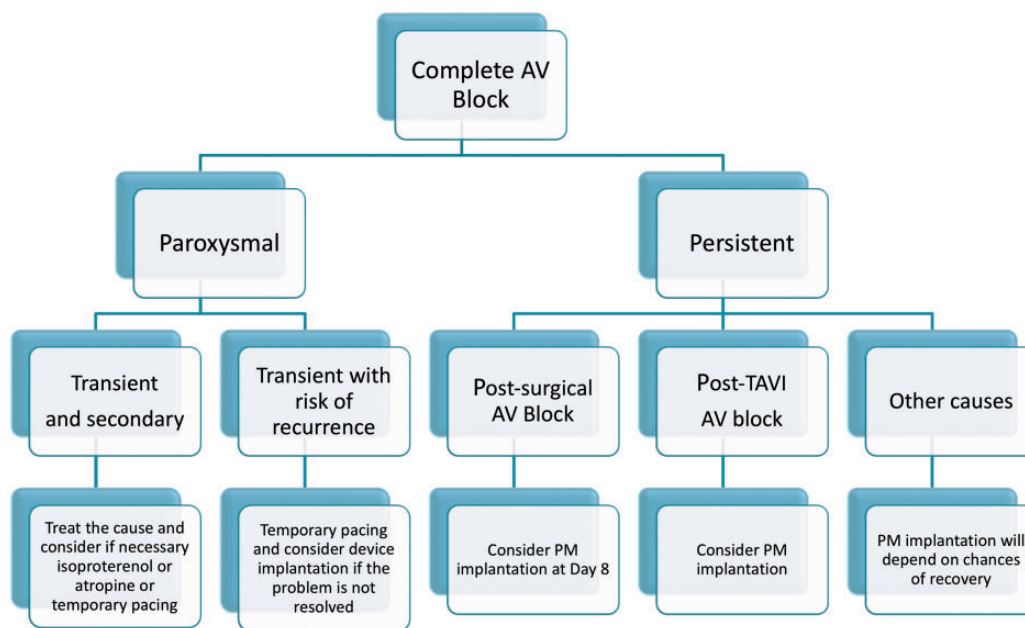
Complete AV Block

Paroxysmal

Persistent

Transient and secondary

Transient with risk of recurrence

Post-surgical AV Block

Post-TAVI AV block

Other causes

Treat the cause and consider if necessary isoproterenol or atropine or temporary pacing

Temporary pacing and consider device implantation if the problem is not resolved

Consider PM implantation at Day 8

Consider PM implantation

PM implantation will depend on chances of recovery